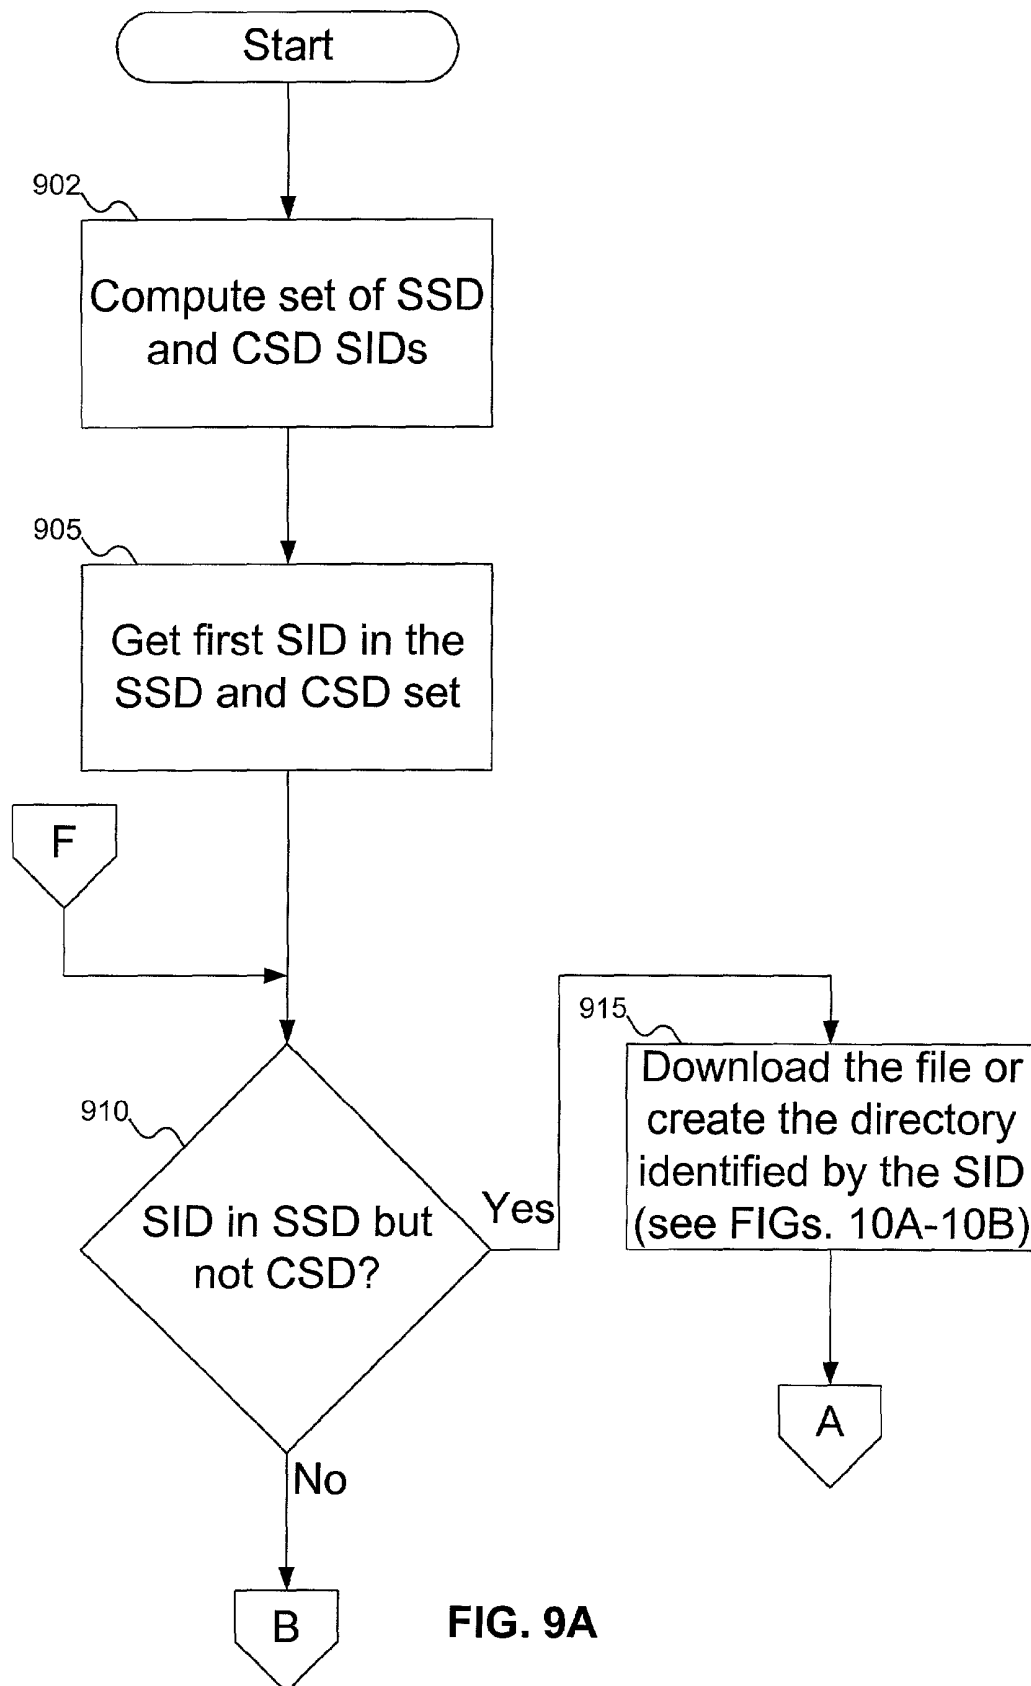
Start

902

Compute set of SSD and CSD SIDs

905

Get first SID in the SSD and CSD set

F

910

SID in SSD but not CSD?

Yes

915

Download the file or create the directory identified by the SID (see FIGs. 10A-10B)

A

No

B

FIG. 9A